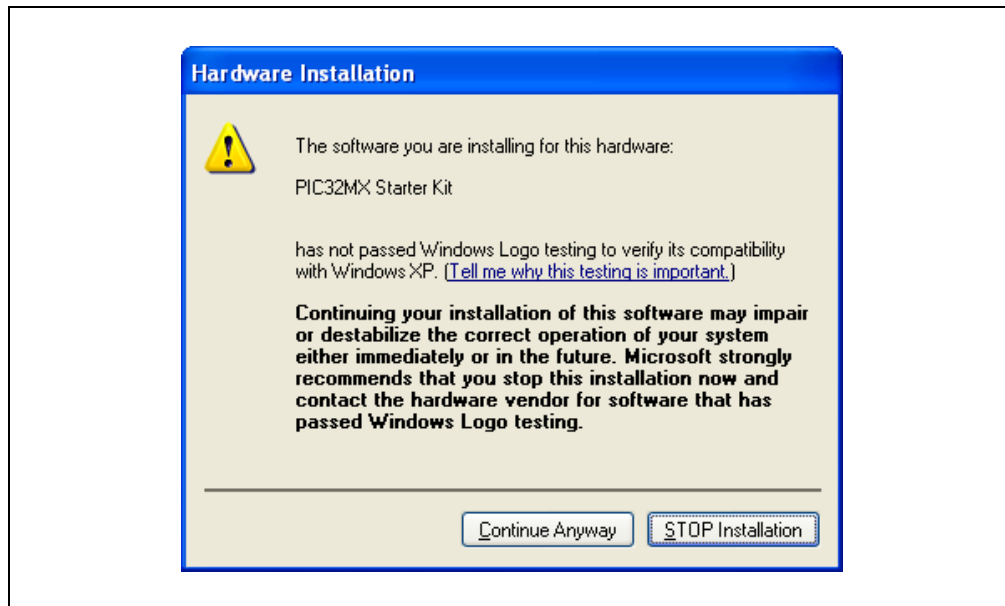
Hardware Installation

The software you are installing for this hardware:

PIC32MX Starter Kit

has not passed Windows Logo testing to verify its compatibility with Windows XP. (Tell me why this testing is important.)

Continuing your installation of this software may impair or destabilize the correct operation of your system either immediately or in the future. Microsoft strongly recommends that you stop this installation now and contact the hardware vendor for software that has passed Windows Logo testing.

Continue Anyway | STOP Installation